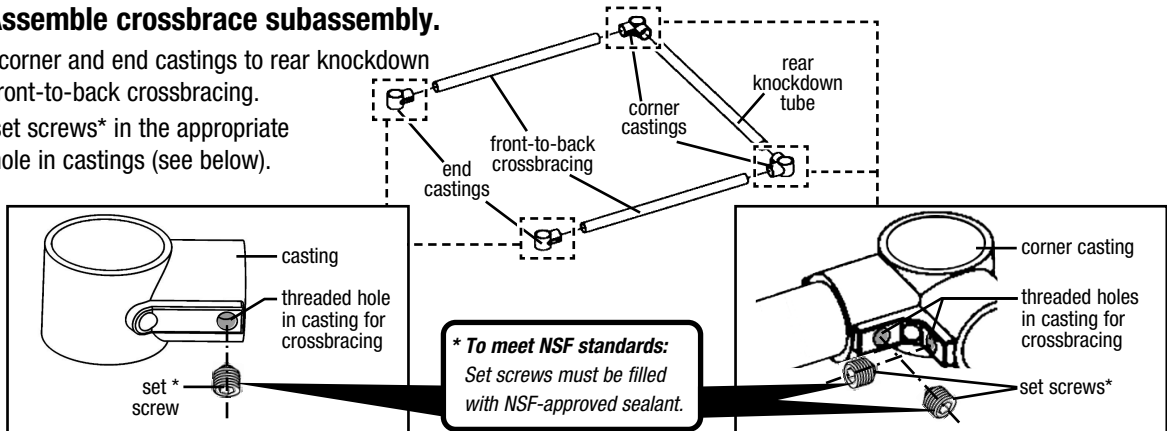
ssemble crossbrace subassembly.

corner and end castings to rear knockdown ront-to-back crossbracing.

et screws* in the appropriate hole in castings (see below).

rear knockdown tube

corner castings

front-to-back crossbracing

end castings

casting

threaded hole in casting for crossbracing

set * screw

*** To meet NSF standards:**
*Set screws must be filled with NSF-approved sealant.*

corner casting

threaded holes in casting for crossbracing

set screws*